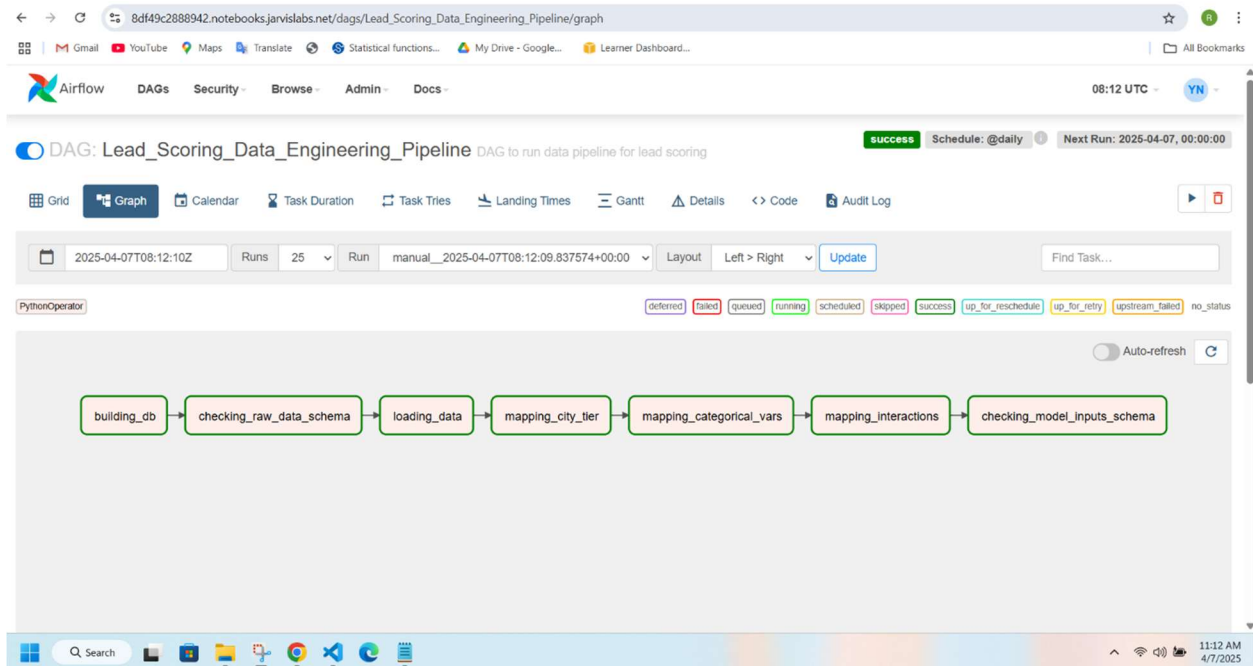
8df49c2888942.notebooks.jarvislabs.net/dags/Lead_Scoring_Data_Engineering_Pipeline/graph

Gmail YouTube Maps Translate Statistical functions... My Drive - Google... Learner Dashboard... All Bookmarks

Airflow DAGs Security Browse Admin Docs 08:12 UTC YN

DAG: Lead_Scoring_Data_Engineering_Pipeline DAG to run data pipeline for lead scoring

success Schedule: @daily Next Run: 2025-04-07, 00:00:00

Grid Graph Calendar Task Duration Task Tries Landing Times Gantt Details Code Audit Log

2025-04-07T08:12:10Z Runs 25 Run manual__2025-04-07T08:12:09.837574+00:00 Layout Left > Right Update Find Task...

PythonOperator

deferred failed queued running scheduled skipped success up_for_reschedule up_for_retry upstream_failed no_status

Auto-refresh

building_db checking_raw_data_schema loading_data mapping_city_tier mapping_categorical_vars mapping_interactions checking_model_inputs_schema

Search

11:12 AM 4/7/2025